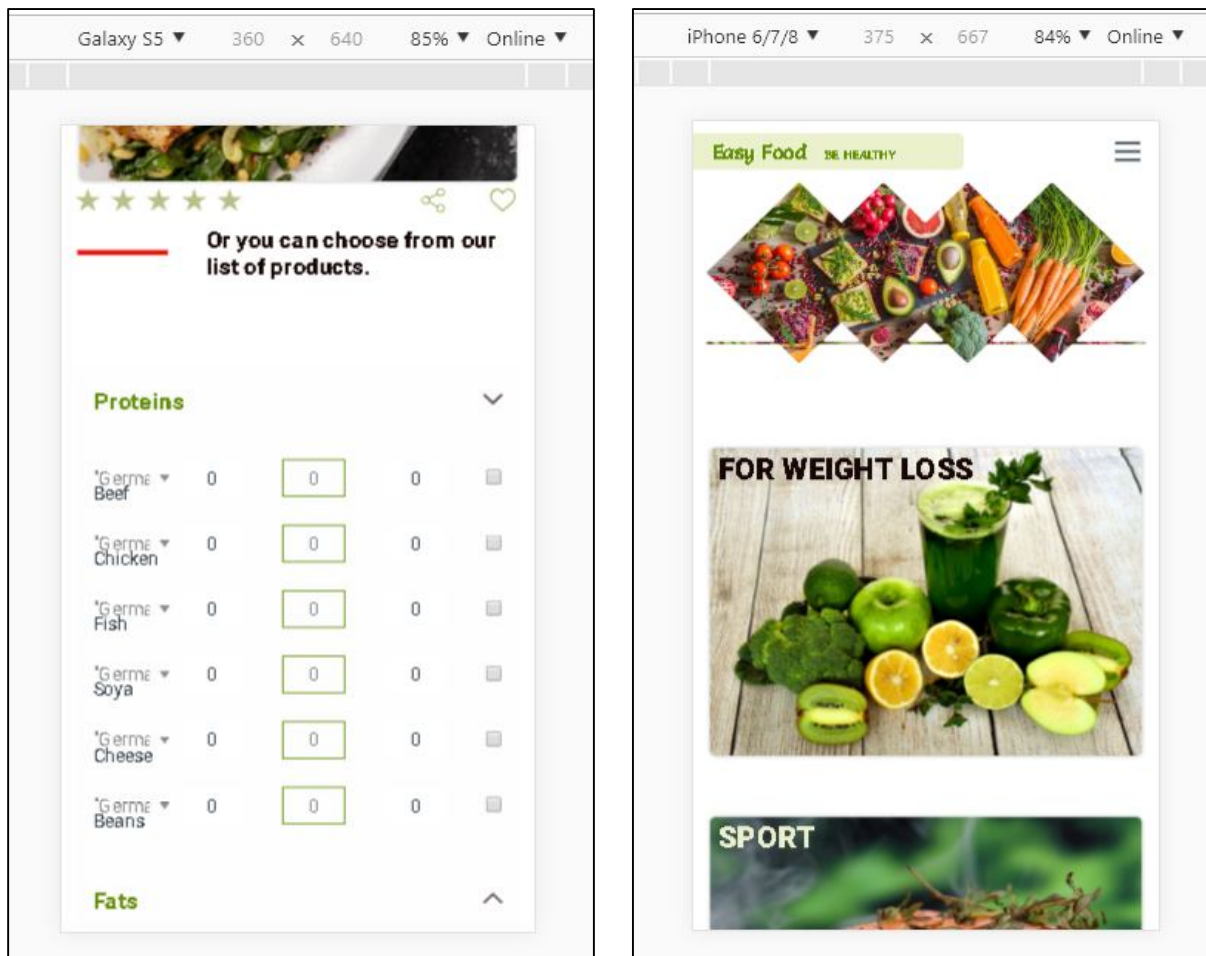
Galaxy S5 ▼ 360 × 640 85% ▼ Online ▼

★ ★ ★ ★ ★

Or you can choose from our list of products.

Proteins

| "Germa ▼ Beef | 0 | 0 | 0 |
|---|---|---|---|
| "Germa ▼ Chicken | 0 | 0 | 0 |
| "Germa ▼ Fish | 0 | 0 | 0 |
| "Germa ▼ Soya | 0 | 0 | 0 |
| "Germa ▼ Cheese | 0 | 0 | 0 |
| "Germa ▼ Beans | 0 | 0 | 0 |

Fats

iPhone 6/7/8 ▼ 375 × 667 84% ▼ Online ▼

Easy Food BE HEALTHY

FOR WEIGHT LOSS

SPORT